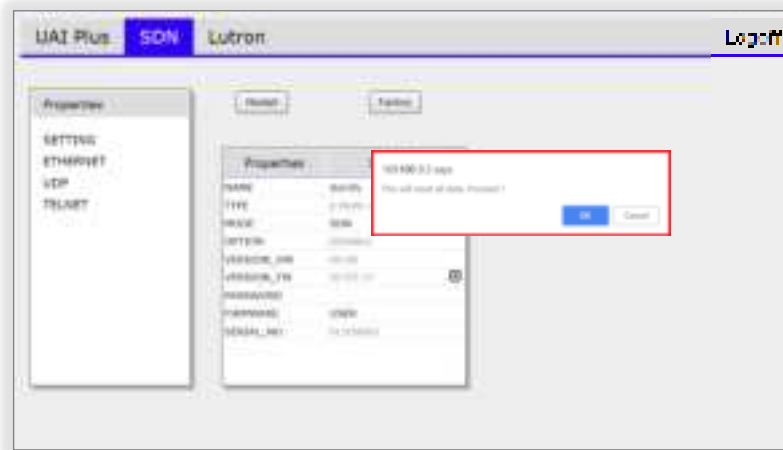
UAI Plus SDN Lutron

Logoff

Properties

SETTING
ETHERNET
UDP
TELNET

Restart

Factory

Properties

| | |
|---|---|
| NAME | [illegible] |
| TYPE | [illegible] |
| MODE | SDN |
| OPTION | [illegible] |
| VERSION_HW | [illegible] |
| VERSION_FW | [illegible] |
| PASSWORD | |
| USERNAME | USER |
| SERIAL_NO | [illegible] |

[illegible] says

This will reset all data. Proceed ?

OK Cancel